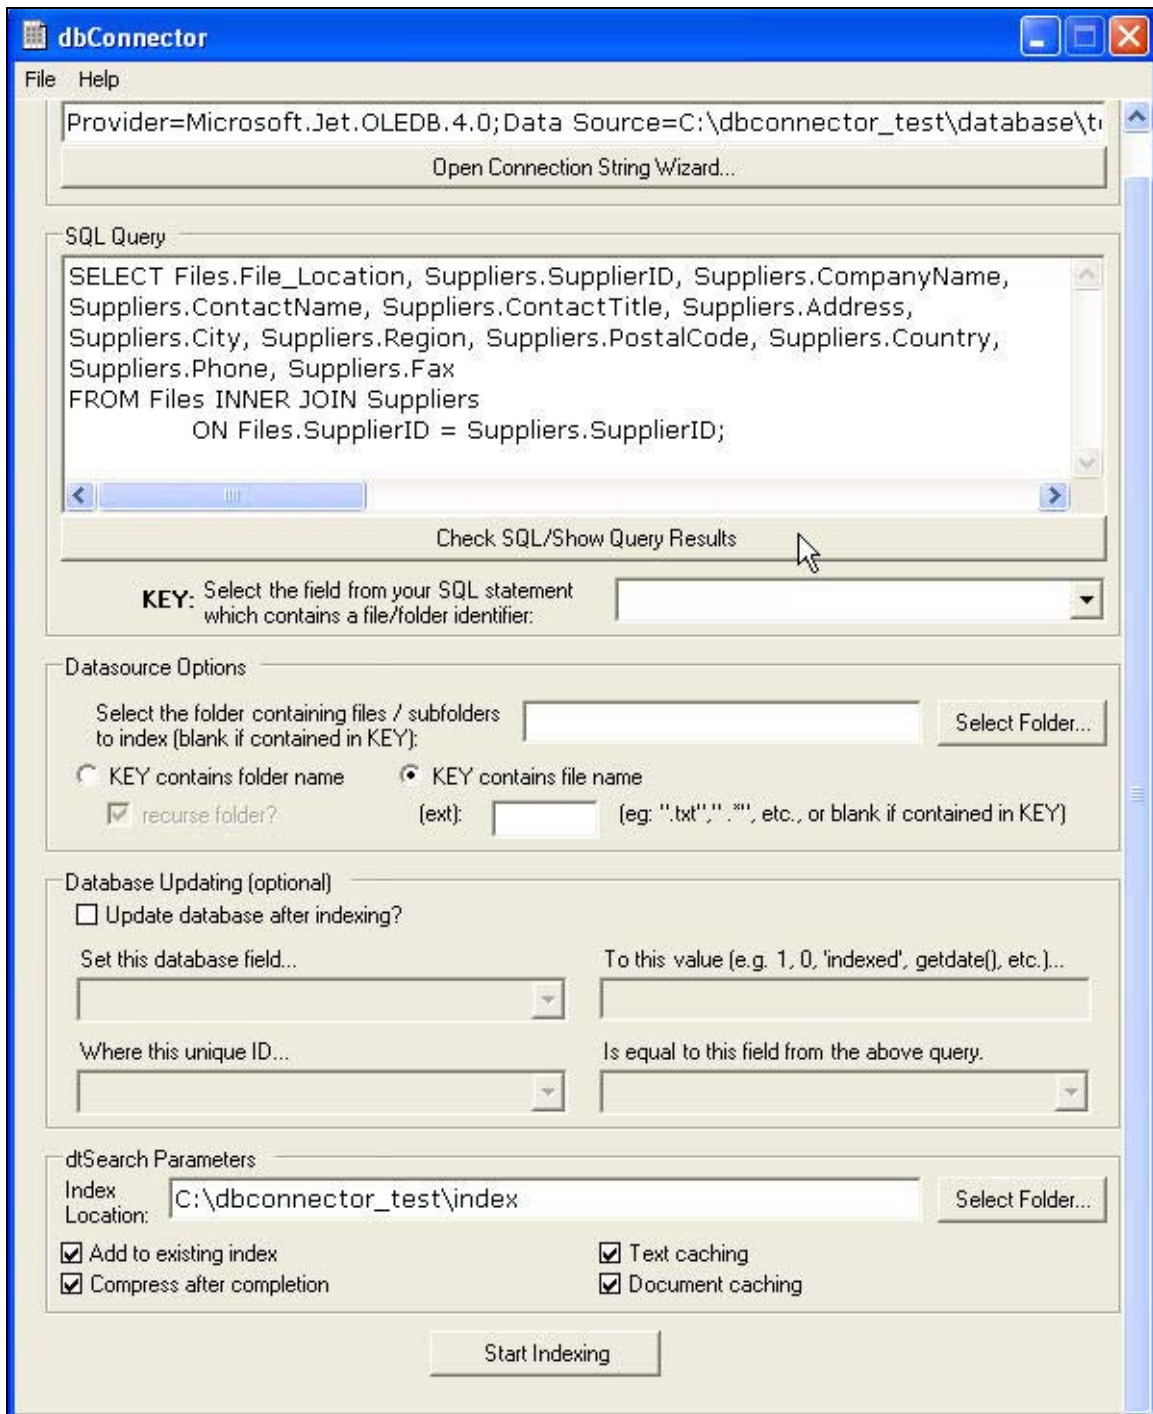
dbConnector

File Help

Provider=Microsoft.Jet.OLEDB.4.0;Data Source=C:\dbconnector_test\database\t

Open Connection String Wizard...

SQL Query

SELECT Files.File_Location, Suppliers.SupplierID, Suppliers.CompanyName, Suppliers.ContactName, Suppliers.ContactTitle, Suppliers.Address, Suppliers.City, Suppliers.Region, Suppliers.PostalCode, Suppliers.Country, Suppliers.Phone, Suppliers.Fax
FROM Files INNER JOIN Suppliers
ON Files.SupplierID = Suppliers.SupplierID;

Check SQL/Show Query Results

KEY: Select the field from your SQL statement which contains a file/folder identifier:

Datasource Options

Select the folder containing files / subfolders to index (blank if contained in KEY):

Select Folder...

KEY contains folder name

KEY contains file name

recurse folder?

(ext):

(eg: ".txt",".*", etc., or blank if contained in KEY)

Database Updating (optional)

Update database after indexing?

Set this database field...

To this value (e.g. 1, 0, 'indexed', getdate(), etc.)...

Where this unique ID...

Is equal to this field from the above query.

dtSearch Parameters

Index Location:

C:\dbconnector_test\index

Select Folder...

Add to existing index

Text caching

Compress after completion

Document caching

Start Indexing